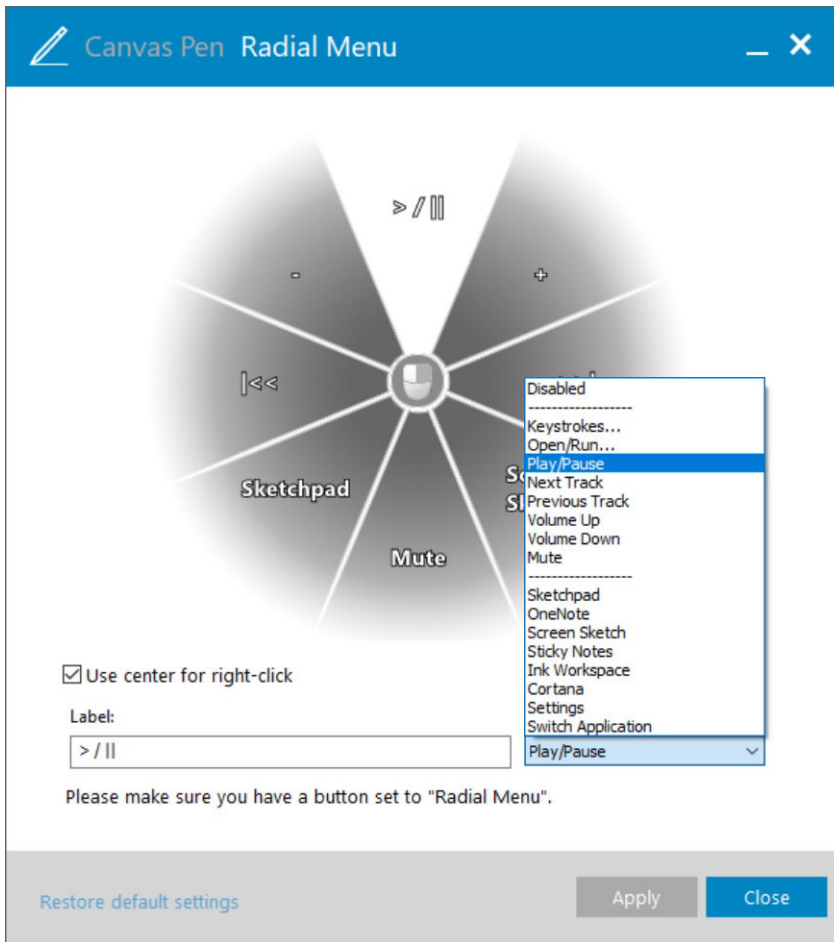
Canvas Pen Radial Menu

_ ✕

> / ||

-

+

|<<

Sketchpad

Mute

Sc
Sl

Disabled
------------------
Keystrokes...
Open/Run...
Play/Pause
Next Track
Previous Track
Volume Up
Volume Down
Mute
------------------
Sketchpad
OneNote
Screen Sketch
Sticky Notes
Ink Workspace
Cortana
Settings
Switch Application

☑ Use center for right-click

Label:

> / ||

Play/Pause

Please make sure you have a button set to "Radial Menu".

Restore default settings

Apply

Close